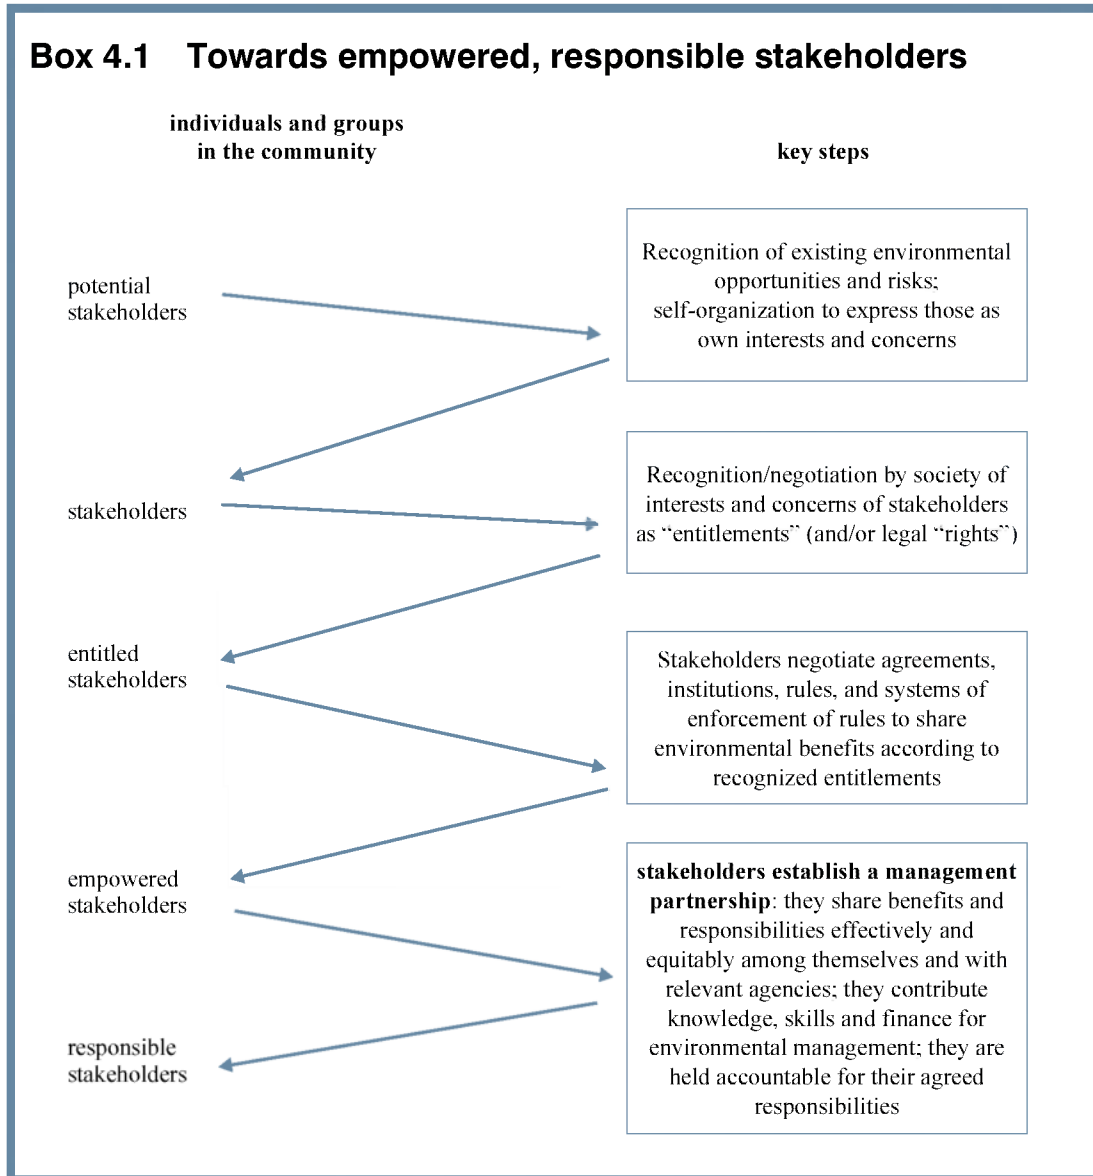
Box 4.1 Towards empowered, responsible stakeholders

individuals and groups in the community

key steps

potential stakeholders

Recognition of existing environmental opportunities and risks; self-organization to express those as own interests and concerns

stakeholders

Recognition/negotiation by society of interests and concerns of stakeholders as "entitlements" (and/or legal "rights")

entitled stakeholders

Stakeholders negotiate agreements, institutions, rules, and systems of enforcement of rules to share environmental benefits according to recognized entitlements

empowered stakeholders

**stakeholders establish a management partnership**: they share benefits and responsibilities effectively and equitably among themselves and with relevant agencies; they contribute knowledge, skills and finance for environmental management; they are held accountable for their agreed responsibilities

responsible stakeholders